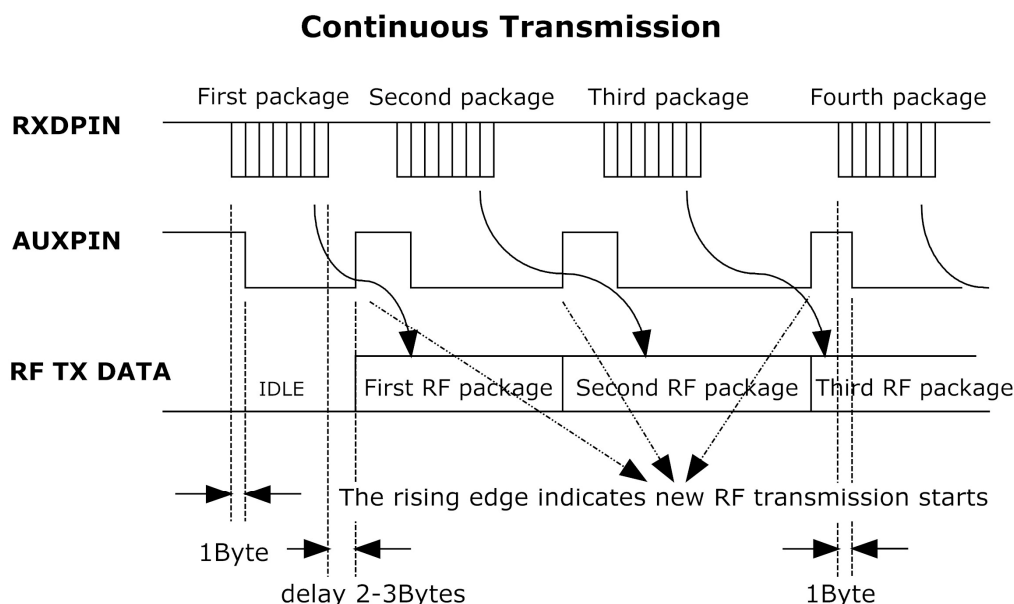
Continuous Transmission

First package Second package Third package Fourth package

RXDPIN

AUXPIN

RF TX DATA

IDLE

First RF package

Second RF package

Third RF package

The rising edge indicates new RF transmission starts

1Byte

delay 2-3Bytes

1Byte